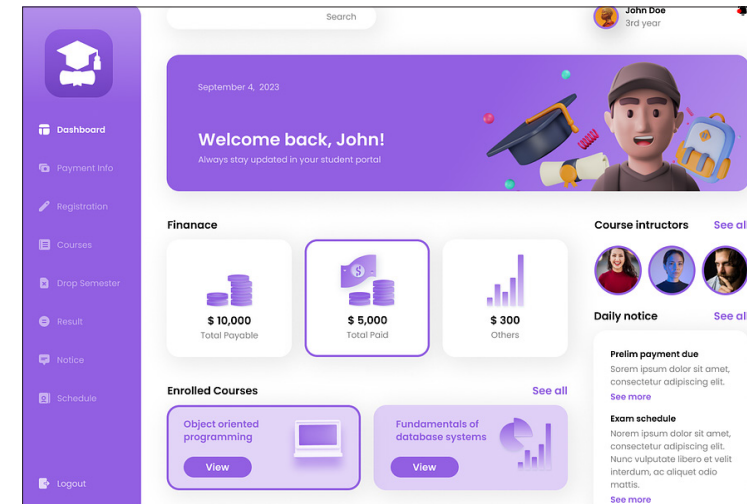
Search

John Doe
3rd year

Dashboard
Payment Info
Registration
Courses
Drop Semester
Result
Notice
Schedule
Logout

September 4, 2023

Welcome back, John!
Always stay updated in your student portal

Finanace

$ 10,000
Total Payable

$ 5,000
Total Paid

$ 300
Others

Course intructors
See all

Daily notice
See all

Prelim payment due
Sorem ipsum dolor sit amet, consectetur adipiscing elit.
See more

Exam schedule
Norem ipsum dolor sit amet, consectetur adipiscing elit. Nunc vulputate libero et velit interdum, ac aliquet odio mattis.
See more

Enrolled Courses
See all

Object oriented programming
View

Fundamentals of database systems
View